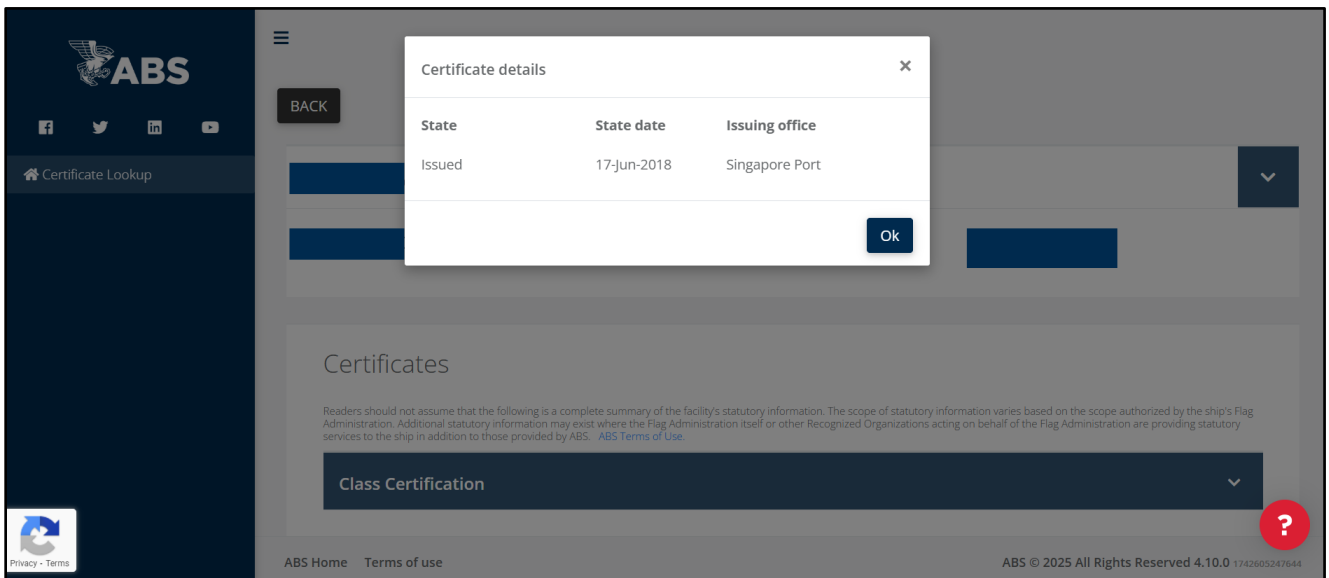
ABS

Certificate Lookup

BACK

Certificate details ×

| State | State date | Issuing office |
|---|---|---|
| Issued | 17-Jun-2018 | Singapore Port |

Ok

Certificates

Readers should not assume that the following is a complete summary of the facility's statutory information. The scope of statutory information varies based on the scope authorized by the ship's Flag Administration. Additional statutory information may exist where the Flag Administration itself or other Recognized Organizations acting on behalf of the Flag Administration are providing statutory services to the ship in addition to those provided by ABS. ABS Terms of Use.

Class Certification

Privacy - Terms

ABS Home Terms of use

ABS © 2025 All Rights Reserved 4.10.0 1742605247644